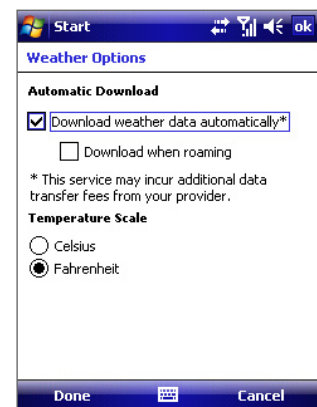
Start ok

Weather Options

Automatic Download

Download weather data automatically*

Download when roaming

* This service may incur additional data transfer fees from your provider.

Temperature Scale

Celsius

Fahrenheit

Done Cancel